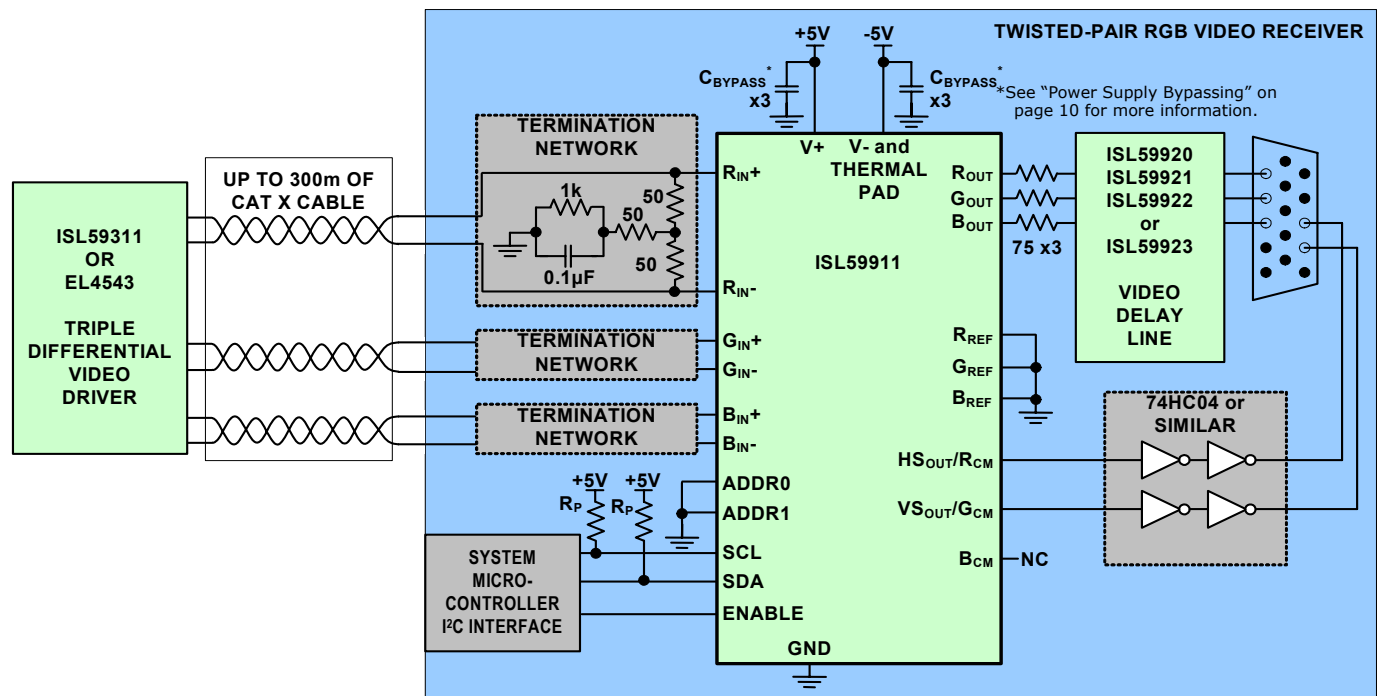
TWISTED-PAIR RGB VIDEO RECEIVER

+5V
-5V
$C_{BYPASS}$*
x3
$C_{BYPASS}$*
x3
*See "Power Supply Bypassing" on page 10 for more information.

ISL59311
OR
EL4543

TRIPLE
DIFFERENTIAL
VIDEO
DRIVER

UP TO 300m OF
CAT X CABLE

TERMINATION
NETWORK
1k
50
50
50
0.1µF

TERMINATION
NETWORK

TERMINATION
NETWORK

+5V
+5V
$R_P$
$R_P$

SYSTEM
MICRO-
CONTROLLER
I²C INTERFACE

V+
V- and
THERMAL
PAD
$R_{IN}$+
$R_{IN}$-
ISL59911
$G_{IN}$+
$G_{IN}$-
$B_{IN}$+
$B_{IN}$-
ADDR0
ADDR1
SCL
SDA
ENABLE
GND
$R_{OUT}$
$G_{OUT}$
$B_{OUT}$
$R_{REF}$
$G_{REF}$
$B_{REF}$
$HS_{OUT}/R_{CM}$
$VS_{OUT}/G_{CM}$
$B_{CM}$
NC

75 x3

ISL59920
ISL59921
ISL59922
or
ISL59923

VIDEO
DELAY
LINE

74HC04 or
SIMILAR